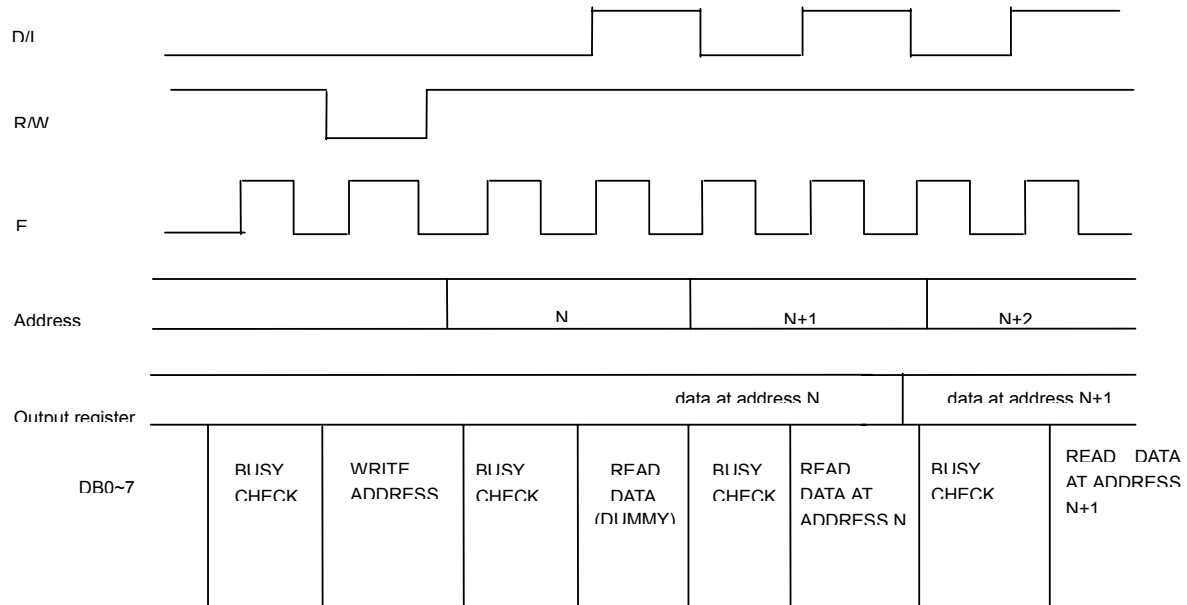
D/I

R/W

E

Address

N

N+1

N+2

Output register

data at address N

data at address N+1

DB0~7

BUSY CHECK

WRITE ADDRESS

BUSY CHECK

READ DATA (DUMMY)

BUSY CHECK

READ DATA AT ADDRESS N

BUSY CHECK

READ DATA AT ADDRESS N+1